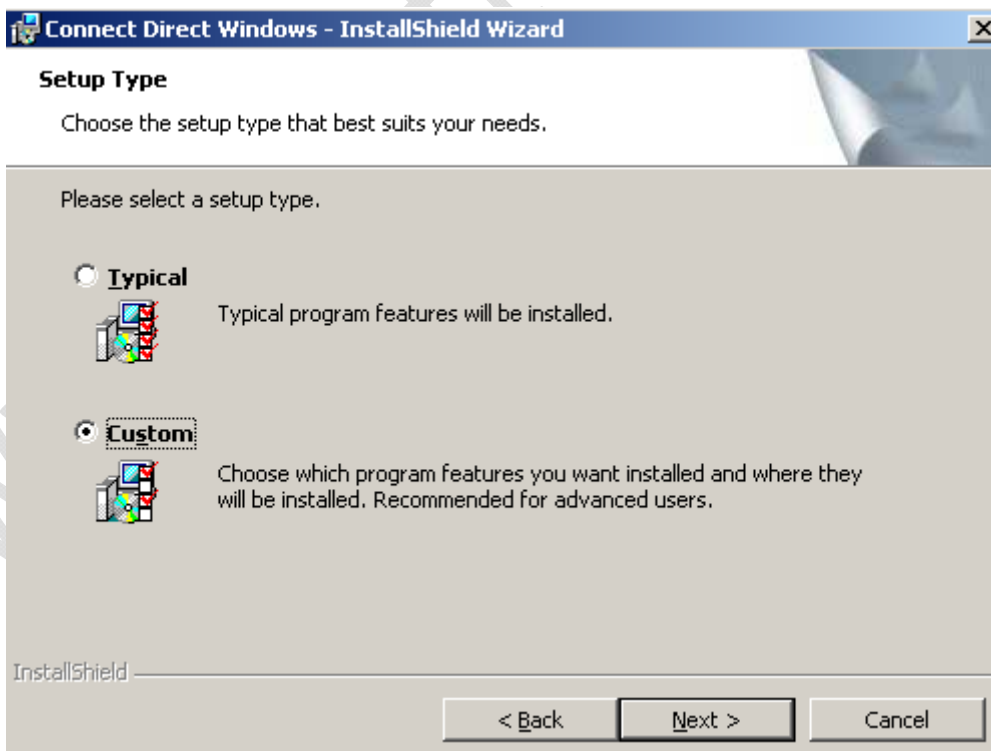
Connect Direct Windows - InstallShield Wizard

Setup Type

Choose the setup type that best suits your needs.

Please select a setup type.

Typical

Typical program features will be installed.

Custom

Choose which program features you want installed and where they will be installed. Recommended for advanced users.

InstallShield

< Back

Next >

Cancel